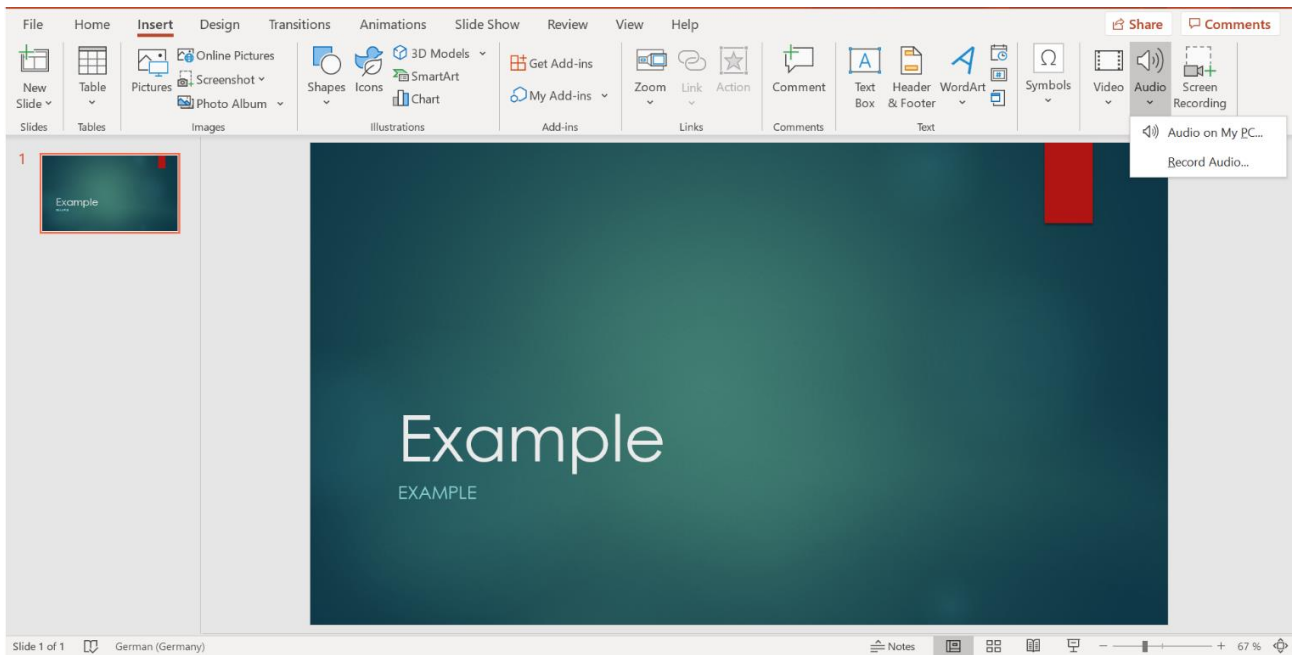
File Home Insert Design Transitions Animations Slide Show Review View Help

Share Comments

New Slide
Slides

Table
Tables

Pictures Online Pictures Screenshot Photo Album
Images

Shapes Icons 3D Models SmartArt Chart
Illustrations

Get Add-ins My Add-ins
Add-ins

Zoom Link Action
Links

Comment
Comments

Text Box Header & Footer WordArt
Text

Symbols

Video Audio Screen Recording

Audio on My PC...
Record Audio...

1

Example

Example

EXAMPLE

Slide 1 of 1 German (Germany) Notes 67 %